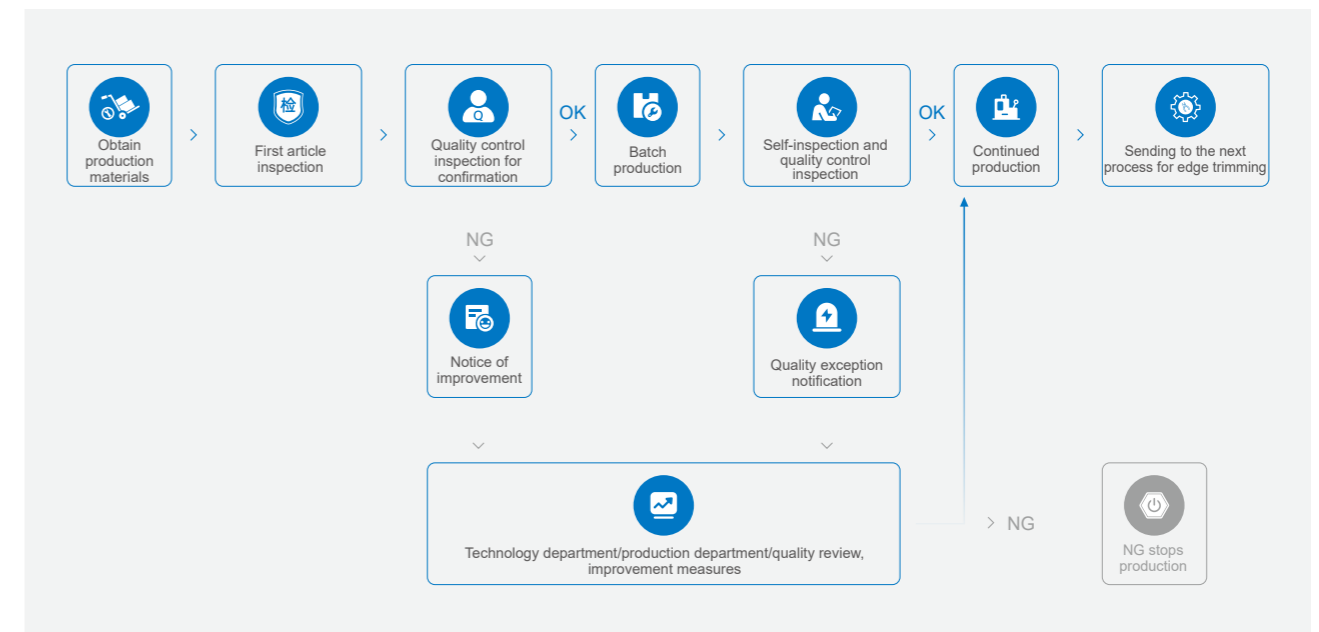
Obtain production materials

First article inspection

Quality control inspection for confirmation

OK

Batch production

Self-inspection and quality control inspection

OK

Continued production

Sending to the next process for edge trimming

检

Q

NG

NG

Notice of improvement

Quality exception notification

Technology department/production department/quality review, improvement measures

NG

NG stops production